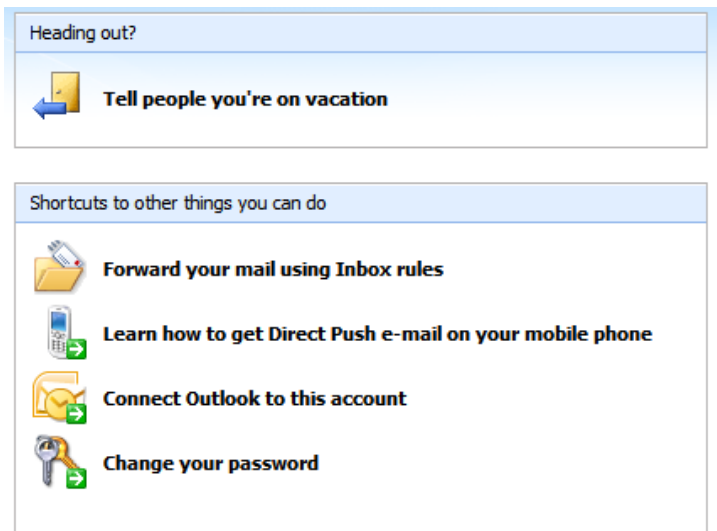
Heading out?

Tell people you're on vacation

Shortcuts to other things you can do

Forward your mail using Inbox rules

Learn how to get Direct Push e-mail on your mobile phone

Connect Outlook to this account

Change your password